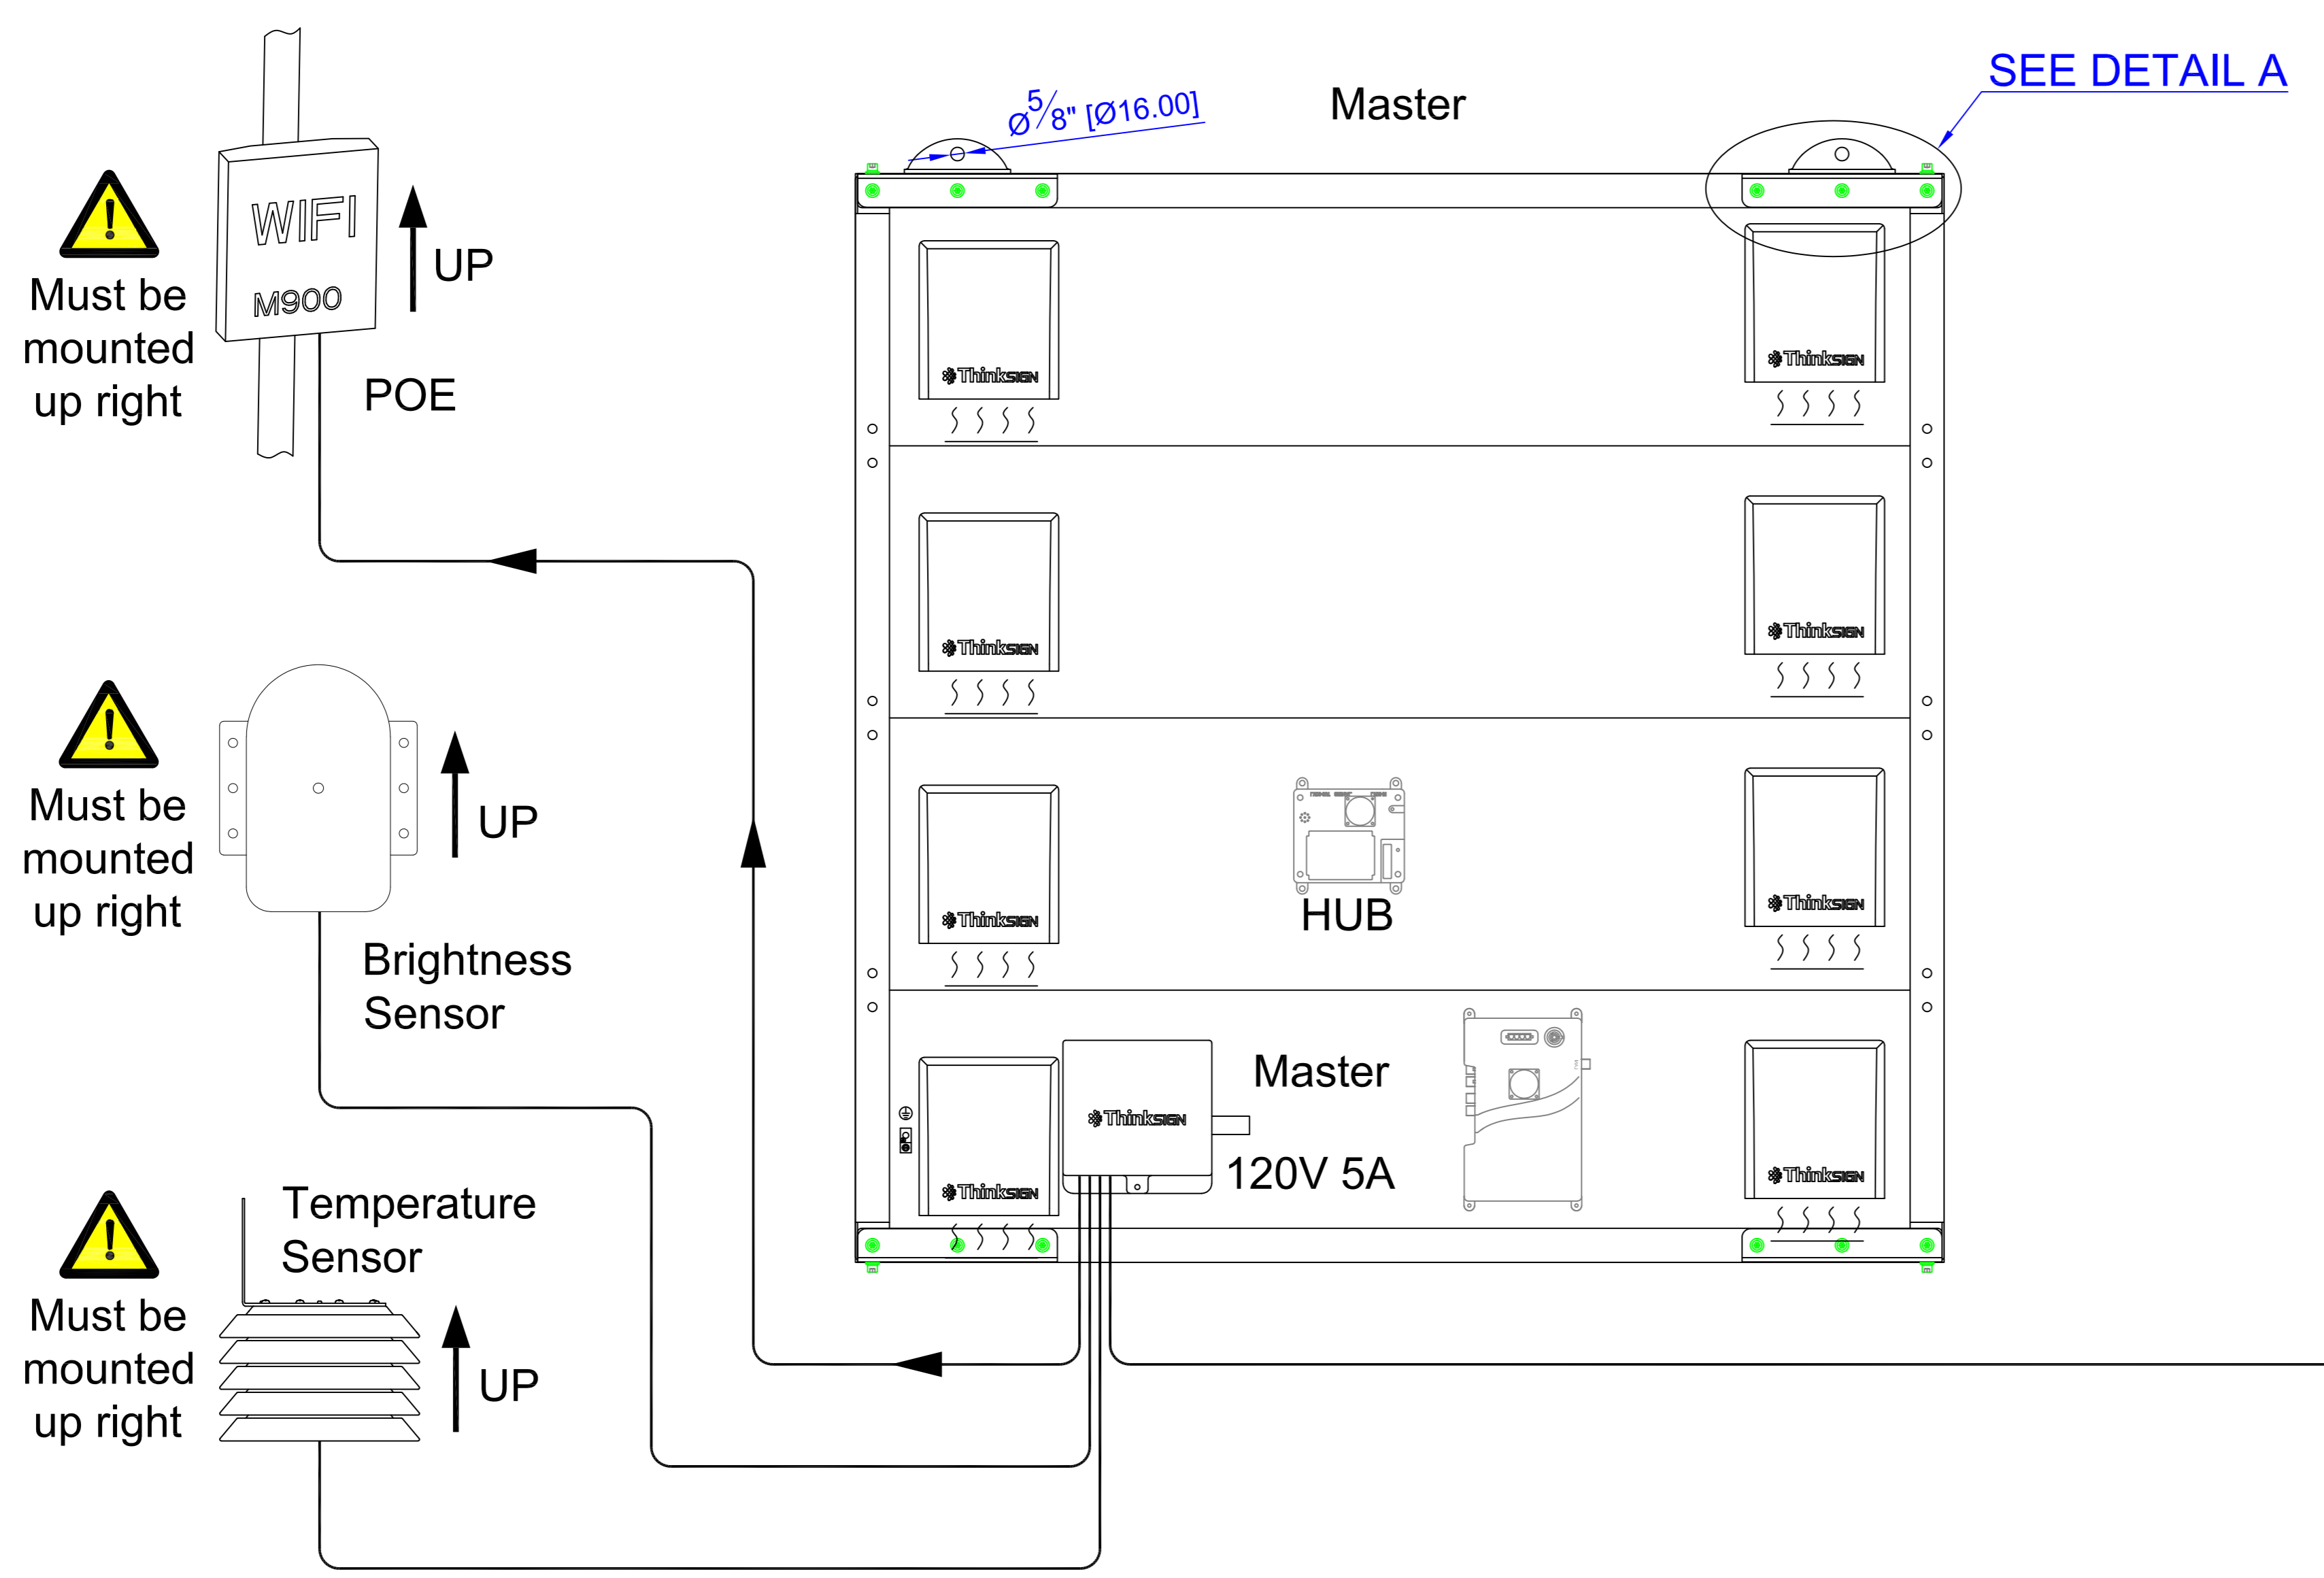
Must be mounted up right

WIFI
M900

UP

POE

Master

$\emptyset\frac{5}{8}$" [Ø16.00]

SEE DETAIL A

ThinkSign

ThinkSign

ThinkSign

ThinkSign

ThinkSign

ThinkSign

Must be mounted up right

UP

Brightness Sensor

HUB

ThinkSign

Master

120V 5A

ThinkSign

Temperature Sensor

Must be mounted up right

UP